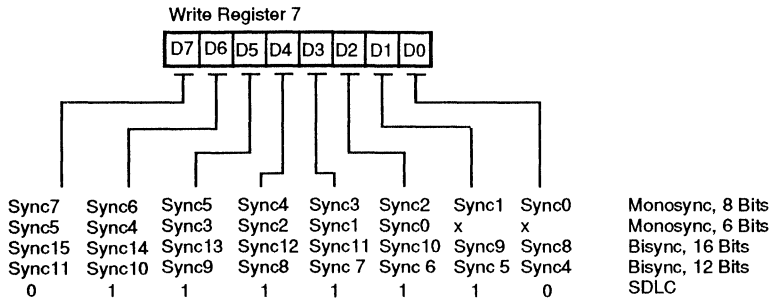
Write Register 7

| D7 | D6 | D5 | D4 | D3 | D2 | D1 | D0 |

| | | | | | | | | |
|---|---|---|---|---|---|---|---|---|
| Sync7 | Sync6 | Sync5 | Sync4 | Sync3 | Sync2 | Sync1 | Sync0 | Monosync, 8 Bits |
| Sync5 | Sync4 | Sync3 | Sync2 | Sync1 | Sync0 | x | x | Monosync, 6 Bits |
| Sync15 | Sync14 | Sync13 | Sync12 | Sync11 | Sync10 | Sync9 | Sync8 | Bisync, 16 Bits |
| Sync11 | Sync10 | Sync9 | Sync8 | Sync 7 | Sync 6 | Sync 5 | Sync4 | Bisync, 12 Bits |
| 0 | 1 | 1 | 1 | 1 | 1 | 1 | 0 | SDLC |